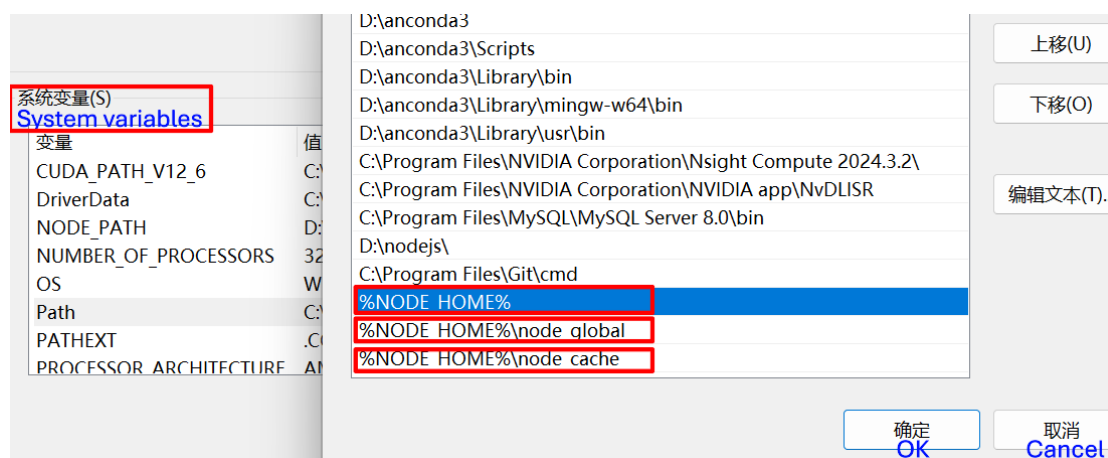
系统变量(S)
System variables

| 变量 | 值 |
|---|---|
| CUDA_PATH_V12_6 | C:\ |
| DriverData | C:\ |
| NODE_PATH | D:\ |
| NUMBER_OF_PROCESSORS | 32 |
| OS | W |
| Path | C:\ |
| PATHEXT | .C |
| PROCESSOR_ARCHITECTURE | AI |

D:\anconda3
D:\anconda3\Scripts
D:\anconda3\Library\bin
D:\anconda3\Library\mingw-w64\bin
D:\anconda3\Library\usr\bin
C:\Program Files\NVIDIA Corporation\Nsight Compute 2024.3.2\
C:\Program Files\NVIDIA Corporation\NVIDIA app\NvDLISR
C:\Program Files\MySQL\MySQL Server 8.0\bin
D:\nodejs\
C:\Program Files\Git\cmd
%NODE_HOME%
%NODE_HOME%\node_global
%NODE_HOME%\node_cache

上移(U)
下移(O)
编辑文本(T).

确定
OK
取消
Cancel